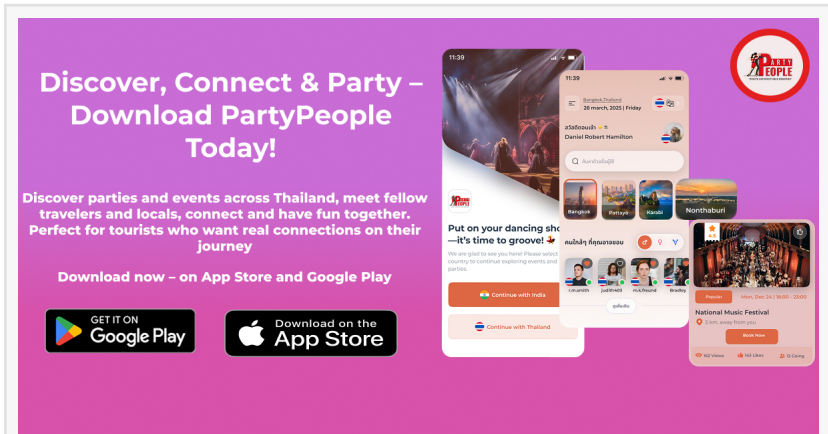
Discover, Connect & Party – Download PartyPeople Today!

Discover parties and events across Thailand, meet fellow travelers and locals, connect and have fun together. Perfect for tourists who want real connections on their journey

Download now – on App Store and Google Play

GET IT ON
Google Play

Download on the
App Store

PARTY PEOPLE

11:39

Put on your dancing sho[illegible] —it's time to groove!

We are glad to see you here! Please select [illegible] country to continue exploring events and parties.

Continue with India

Continue with Thailand

11:39

Bangkok,Thailand
28 march, 2025 | Friday

สวัสดีตอนเช้า
Daniel Robert Hamilton

ค้นหาอีเว้นท์ปาร์ตี้

Bangkok
Pattaya
Karabi
Nonthaburi

คนใกล้ๆ ที่คุณอาจชอบ

Popular
Mon, Dec 24 | 18:00 - 20:00

National Music Festival

5 km. away from you

Book Now

162 Views
148 Likes
12 Going